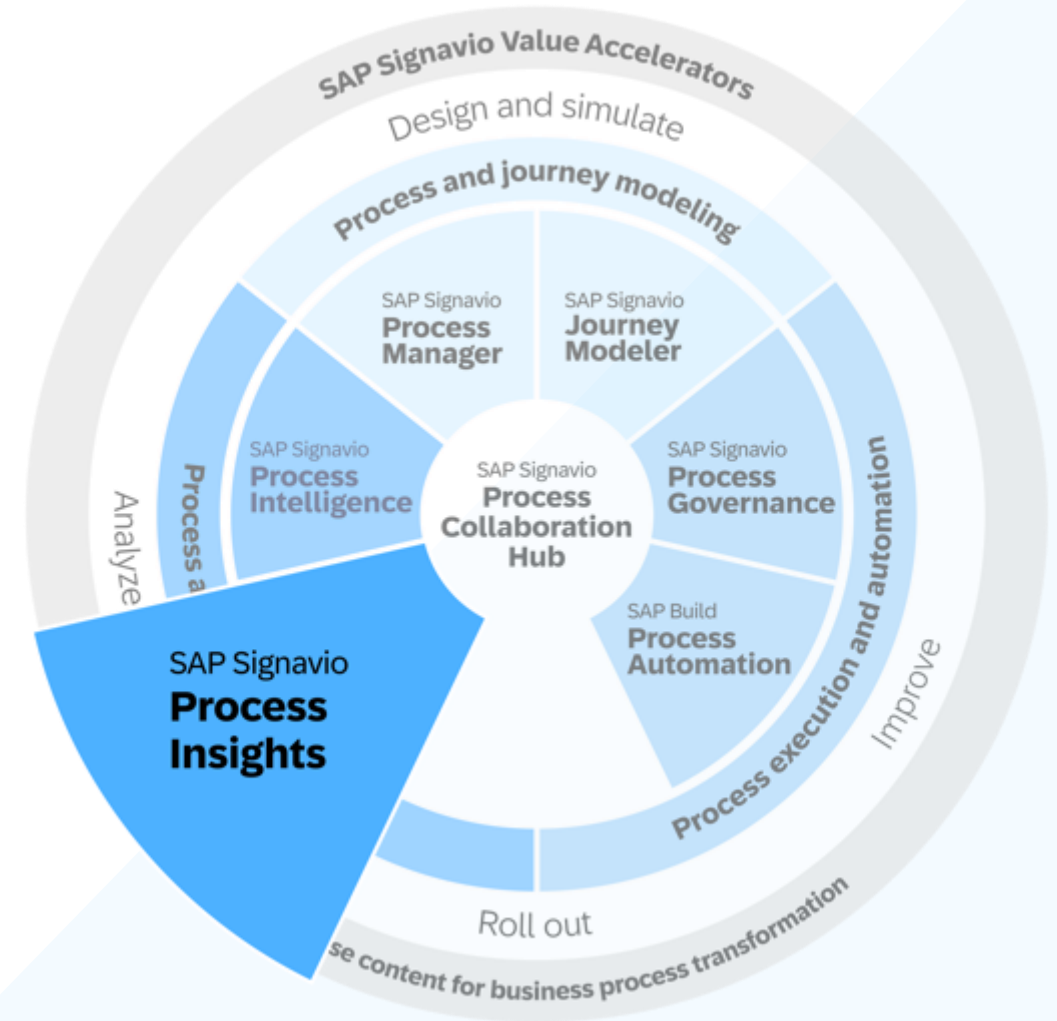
SAP Signavio Value Accelerators

Design and simulate

Process and journey modeling

SAP Signavio
Process Manager

SAP Signavio
Journey Modeler

SAP Signavio
Process Intelligence

SAP Signavio
Process Collaboration Hub

SAP Signavio
Process Governance

SAP Build
Process Automation

Analyze

Process a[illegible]

SAP Signavio
Process Insights

Process execution and automation

Improve

Roll out

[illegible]se content for business process transformation